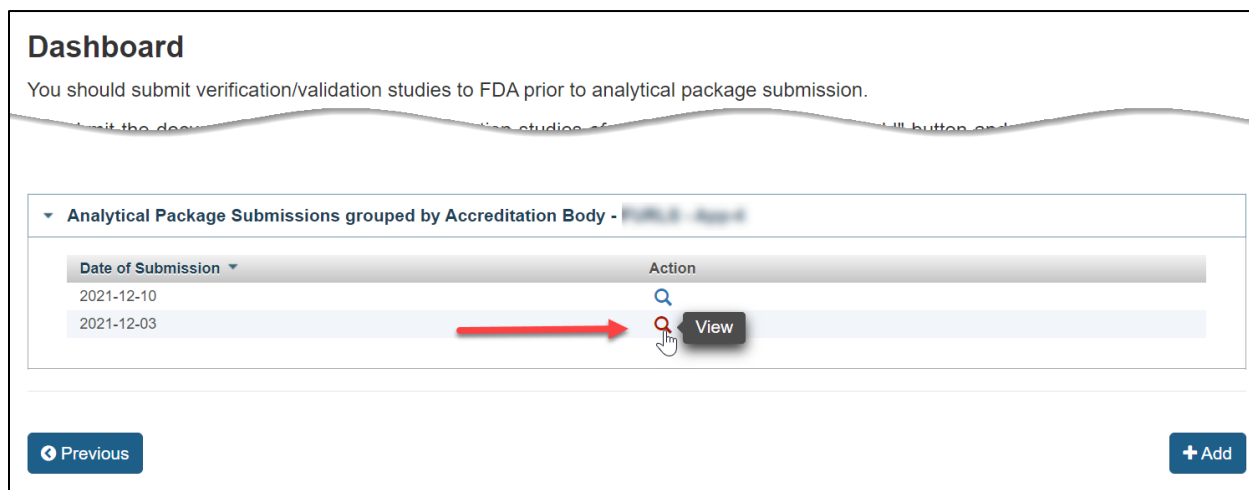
Dashboard

You should submit verification/validation studies to FDA prior to analytical package submission.

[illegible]

Analytical Package Submissions grouped by Accreditation Body - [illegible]

| Date of Submission | Action |
|---|---|
| 2021-12-10 | |
| 2021-12-03 | View |

Previous

Add